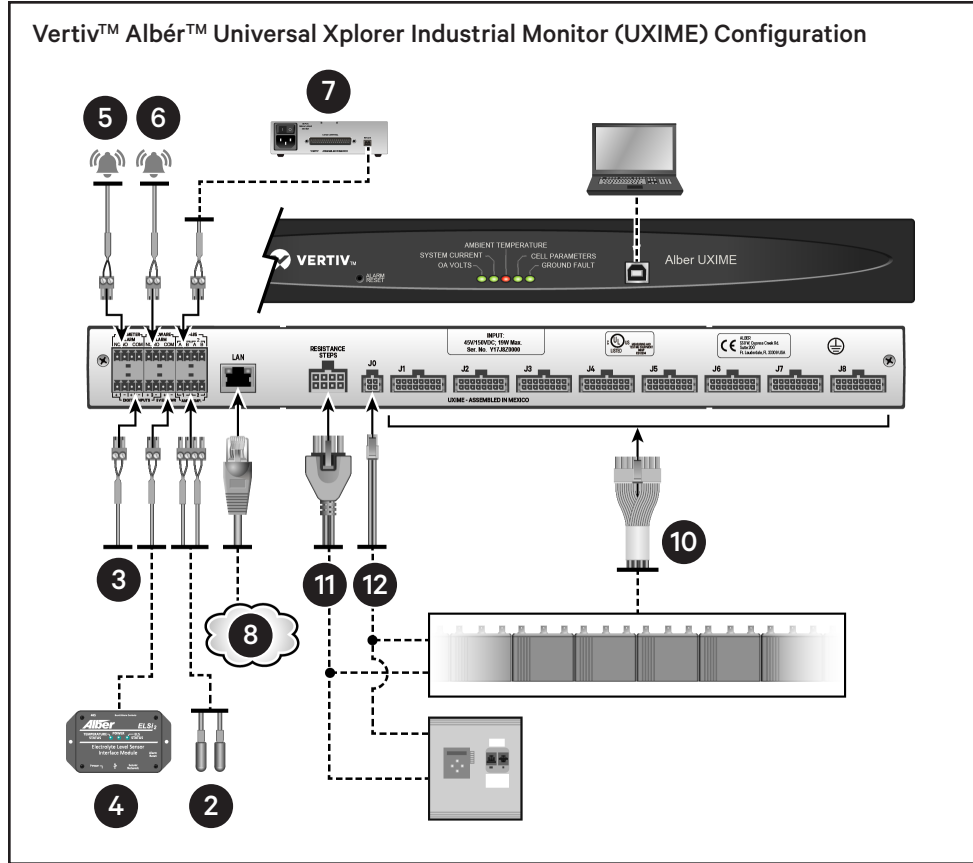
Vertiv™ Albér™ Universal Xplorer Industrial Monitor (UXIME) Configuration

5
6
7

VERTIV™
ALARM RESET
AMBIENT TEMPERATURE
SYSTEM CURRENT
OA VOLTS
CELL PARAMETERS
GROUND FAULT
Alber UXIME

LAN
RESISTANCE STEPS
J0
INPUT: 45V/150VDC; 15W Max.
Ser. No. Y17J820000
J1
J2
J3
J4
J5
J6
J7
J8
UXIME - ASSEMBLED IN MEXICO

3
8
11
12
10

Alber
ELSi
Electrolyte Level Sensor Interface Module

4
2